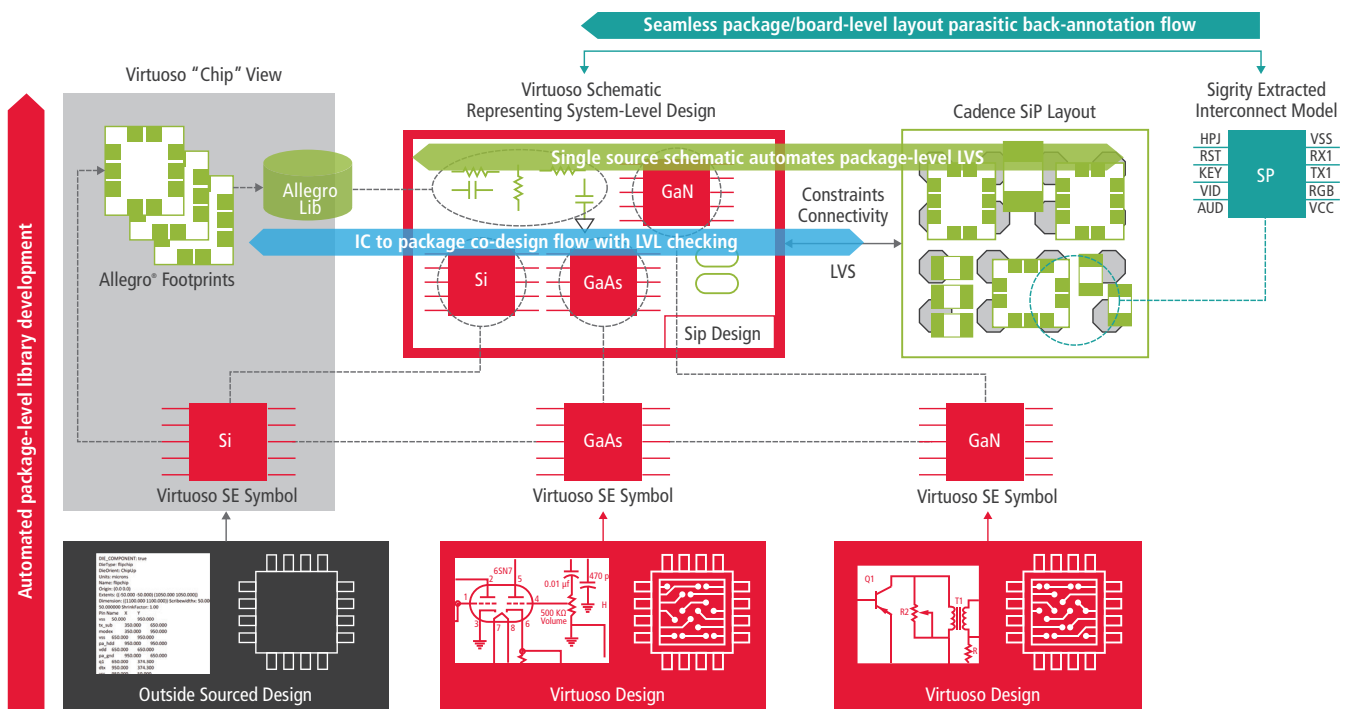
Seamless package/board-level layout parasitic back-annotation flow

Automated package-level library development

Virtuoso "Chip" View

Allegro Lib

Allegro® Footprints

Virtuoso Schematic Representing System-Level Design

Single source schematic automates package-level LVS

GaN

IC to package co-design flow with LVL checking

Si

GaAs

Sip Design

Constraints Connectivity

LVS

Cadence SiP Layout

Sigrity Extracted Interconnect Model

| HPJ | SP | VSS |
|---|---|---|
| RST | | RX1 |
| KEY | | TX1 |
| VID | | RGB |
| AUD | | VCC |

Si

Virtuoso SE Symbol

GaAs

Virtuoso SE Symbol

GaN

Virtuoso SE Symbol

DIE_COMPONENT: true
DieType: flipchip
DieOrient: ChipUp
Units: microns
Name: flipchip
Origin: (0.0 0.0)
Extents: (-50.000 -50.000) (1050.000 1050.000)
Dimension: (1100.000 1100.000) Scribewidths: 50.000
50.000000 ShrinkFactor: 1.00
Pin Name X Y
vss 50.000 950.000
tx_sub 350.000 950.000
modex 650.000 950.000
ms 950.000 950.000
pa_hold 950.000 950.000
vdd 650.000 650.000
pa_gnd 950.000 650.000
s1 950.000 374.300
dtx 950.000 374.300

Outside Sourced Design

6SN7
0.01 µF
470 p
500 KΩ Volume
H
1 2 5 4 3 7 8 6

Virtuoso Design

Q1
R2
T1
R

Virtuoso Design